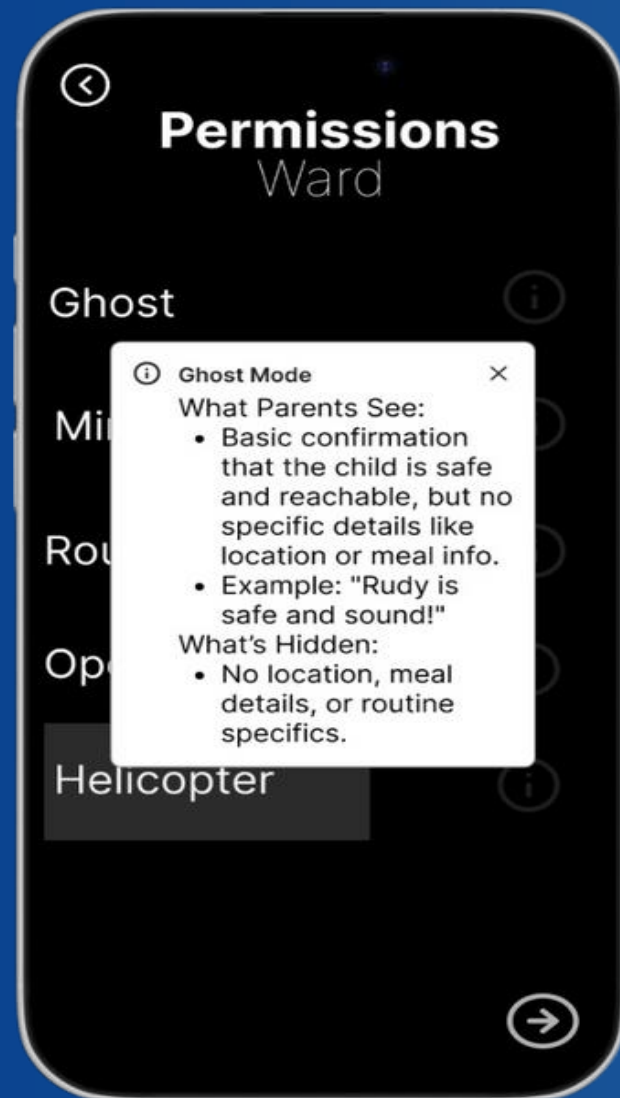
Permissions
Ward

Ghost

Mi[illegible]

Rou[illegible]

Op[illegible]

Helicopter

Ghost Mode ×
What Parents See:
• Basic confirmation that the child is safe and reachable, but no specific details like location or meal info.
• Example: "Rudy is safe and sound!"
What's Hidden:
• No location, meal details, or routine specifics.